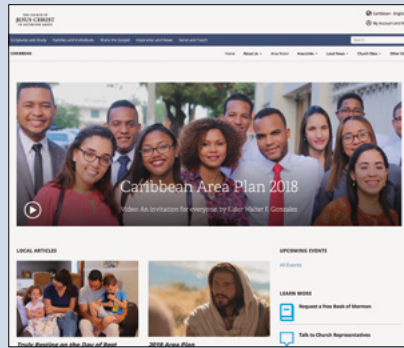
THE CHURCH OF
JESUS CHRIST
OF LATTER-DAY SAINTS

Caribbean · English
My Account and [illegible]

Scriptures and Study · Families and Individuals · Share the Gospel · Inspiration and News · Serve and Teach

CARIBBEAN

Home · About Us · Area Plan · Area Info · Local News · Church Sites · Other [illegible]

Caribbean Area Plan 2018

Video: An invitation for everyone by Elder Walter F. Gonzalez

LOCAL ARTICLES

Truly Resting on the Day of Rest

2018 Area Plan

UPCOMING EVENTS

All Events

LEARN MORE

Request a Free Book of Mormon

Talk to Church Representatives